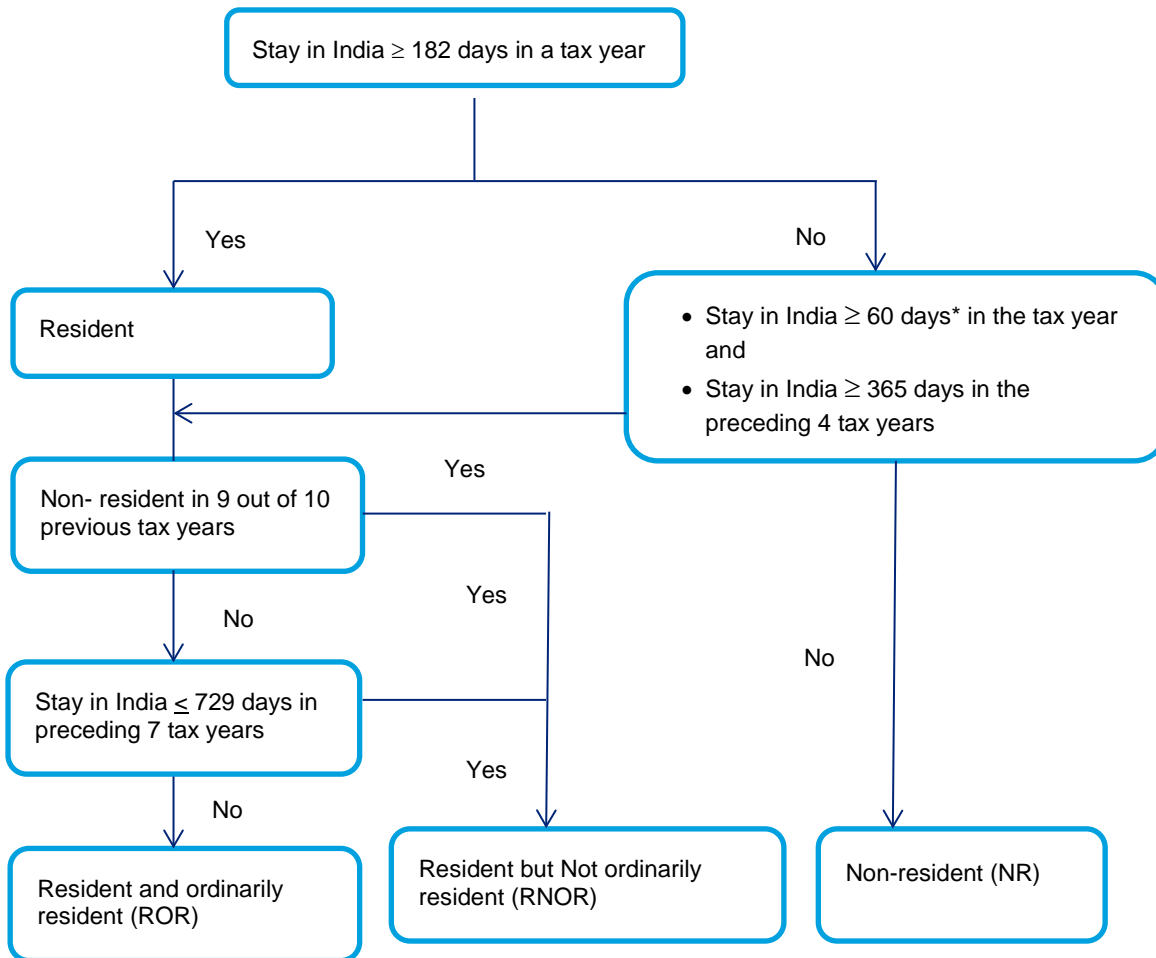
Stay in India $\geq$ 182 days in a tax year

Yes

No

Resident

- Stay in India $\geq$ 60 days* in the tax year and
- Stay in India $\geq$ 365 days in the preceding 4 tax years

Yes

Non- resident in 9 out of 10 previous tax years

Yes

No

No

Stay in India $\leq$ 729 days in preceding 7 tax years

Yes

No

Resident and ordinarily resident (ROR)

Resident but Not ordinarily resident (RNOR)

Non-resident (NR)